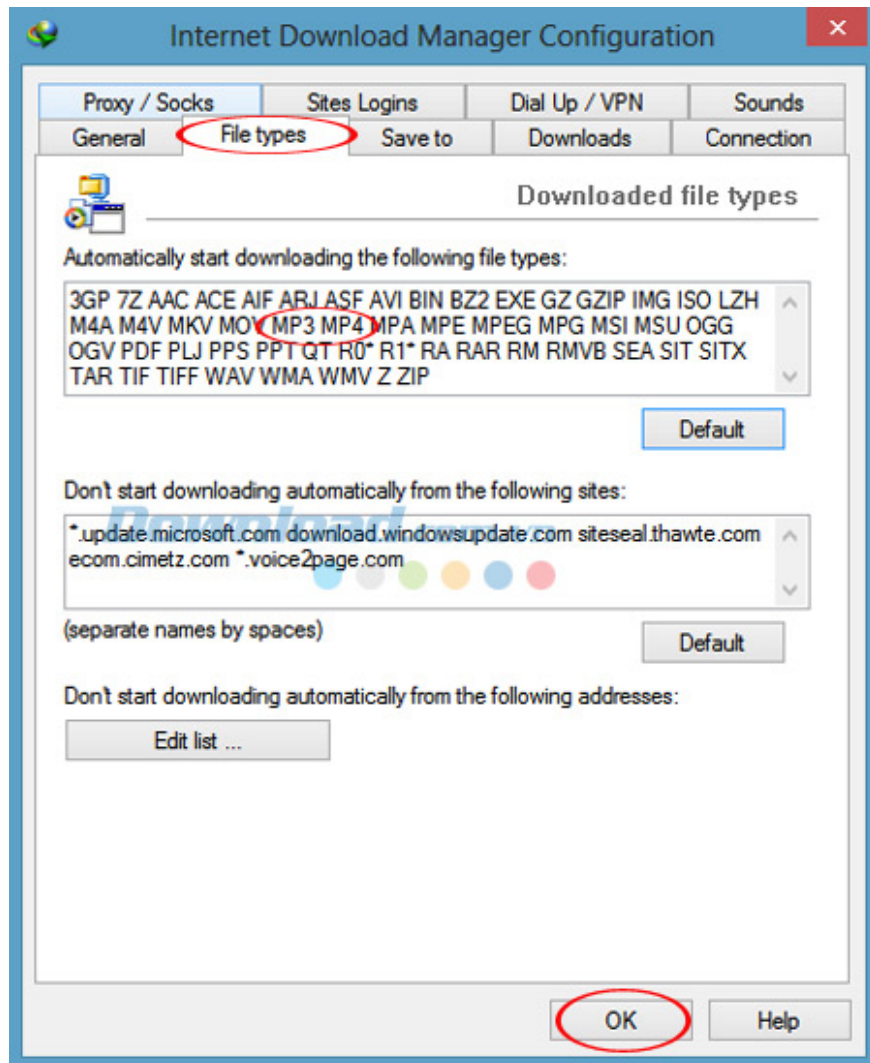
Internet Download Manager Configuration

Proxy / Socks | Sites Logins | Dial Up / VPN | Sounds
General | File types | Save to | Downloads | Connection

Downloaded file types

Automatically start downloading the following file types:

3GP 7Z AAC ACE AIF ARJ ASF AVI BIN BZ2 EXE GZ GZIP IMG ISO LZH M4A M4V MKV MOV MP3 MP4 MPA MPE MPEG MPG MSI MSU OGG OGV PDF PLJ PPS PPT QT R0* R1* RA RAR RM RMVB SEA SIT SITX TAR TIF TIFF WAV WMA WMV Z ZIP

Default

Don't start downloading automatically from the following sites:

*.update.microsoft.com download.windowsupdate.com siteseal.thawte.com ecom.cimetz.com *.voice2page.com

(separate names by spaces)

Default

Don't start downloading automatically from the following addresses:

Edit list ...

Download

OK

Help